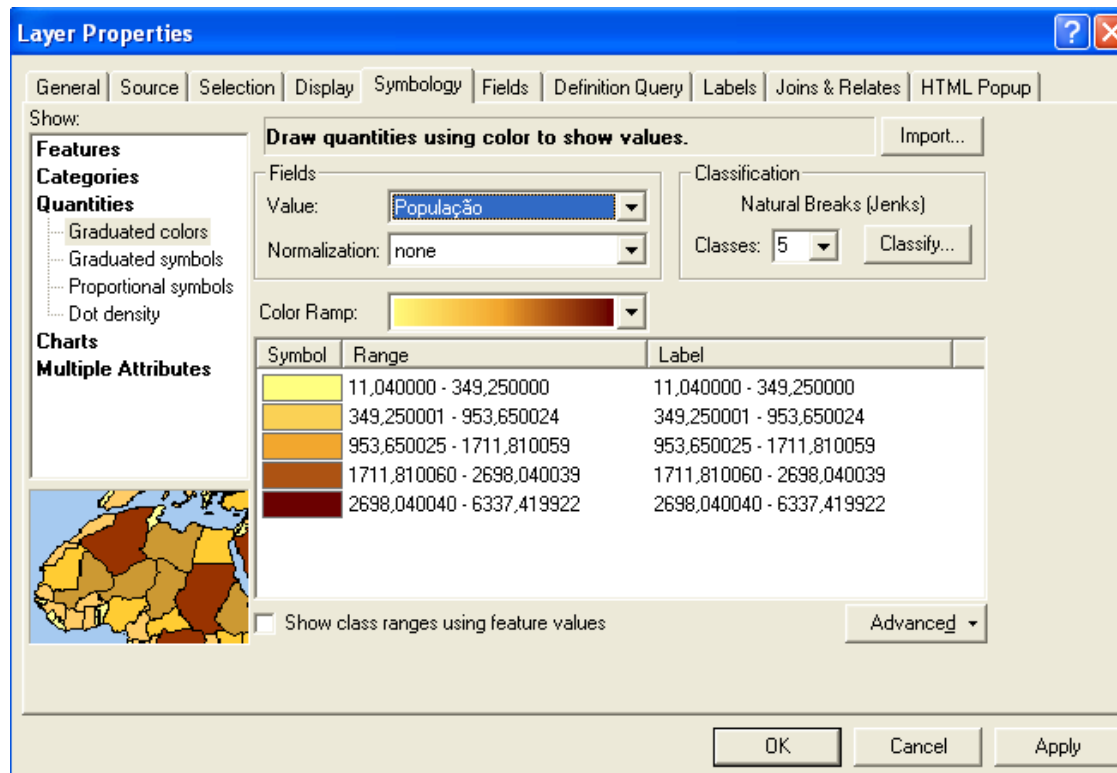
Layer Properties

General | Source | Selection | Display | Symbology | Fields | Definition Query | Labels | Joins & Relates | HTML Popup

Show:
Features
Categories
Quantities
Graduated colors
Graduated symbols
Proportional symbols
Dot density
Charts
Multiple Attributes

Draw quantities using color to show values.

Import...

Fields
Value: População
Normalization: none

Classification
Natural Breaks (Jenks)
Classes: 5
Classify...

Color Ramp:

| Symbol | Range | Label |
|---|---|---|
| | 11,040000 - 349,250000 | 11,040000 - 349,250000 |
| | 349,250001 - 953,650024 | 349,250001 - 953,650024 |
| | 953,650025 - 1711,810059 | 953,650025 - 1711,810059 |
| | 1711,810060 - 2698,040039 | 1711,810060 - 2698,040039 |
| | 2698,040040 - 6337,419922 | 2698,040040 - 6337,419922 |

Show class ranges using feature values

Advanced

OK
Cancel
Apply